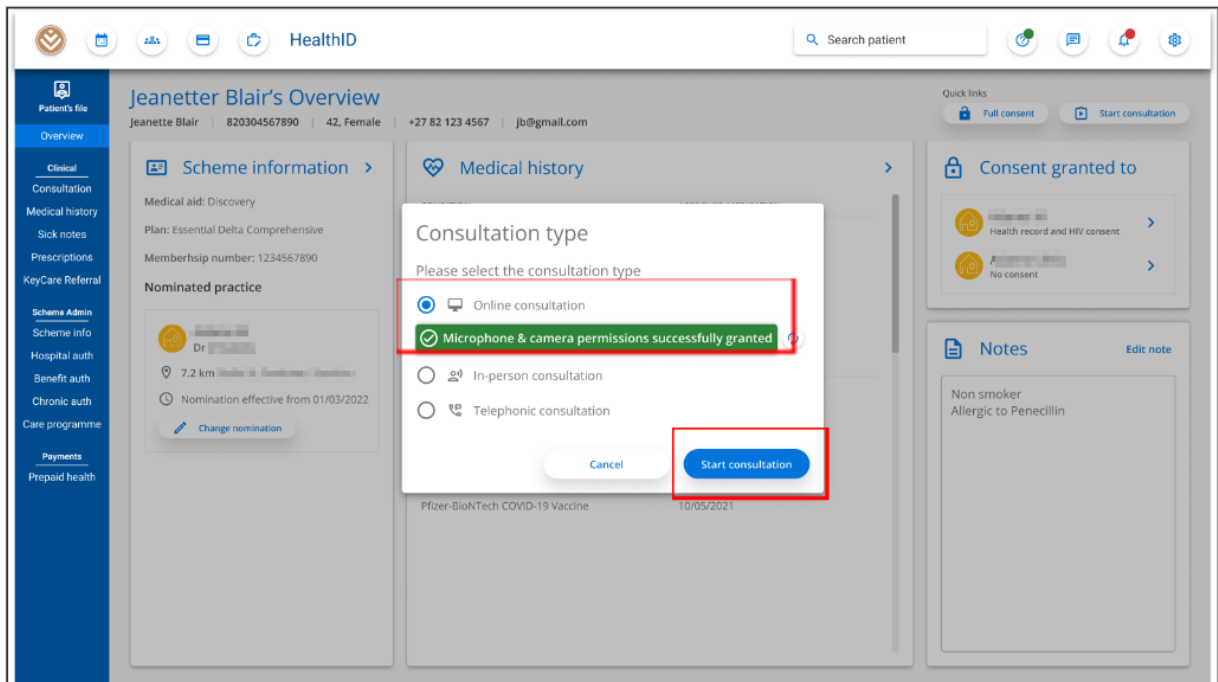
HealthID

Search patient

Patient's file
Overview

Clinical
Consultation
Medical history
Sick notes
Prescriptions
KeyCare Referral

Scheme Admin
Scheme info
Hospital auth
Benefit auth
Chronic auth
Care programme

Payments
Prepaid health

Jeanetter Blair's Overview
Jeanette Blair | 820304567890 | 42, Female | +27 82 123 4567 | jb@gmail.com

Quick links
Full consent
Start consultation

Scheme information >
Medical aid: Discovery
Plan: Essential Delta Comprehensive
Memberhsip number: 1234567890
Nominated practice
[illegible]
Dr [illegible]
7.2 km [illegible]
Nomination effective from 01/03/2022
Change nomination

Medical history >

Pfizer-BioNTech COVID-19 Vaccine 10/05/2021

Consent granted to
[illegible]
Health record and HIV consent
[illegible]
No consent

Notes
Edit note
Non smoker
Allergic to Penecillin

Consultation type
Please select the consultation type
Online consultation
Microphone & camera permissions successfully granted
In-person consultation
Telephonic consultation
Cancel
Start consultation